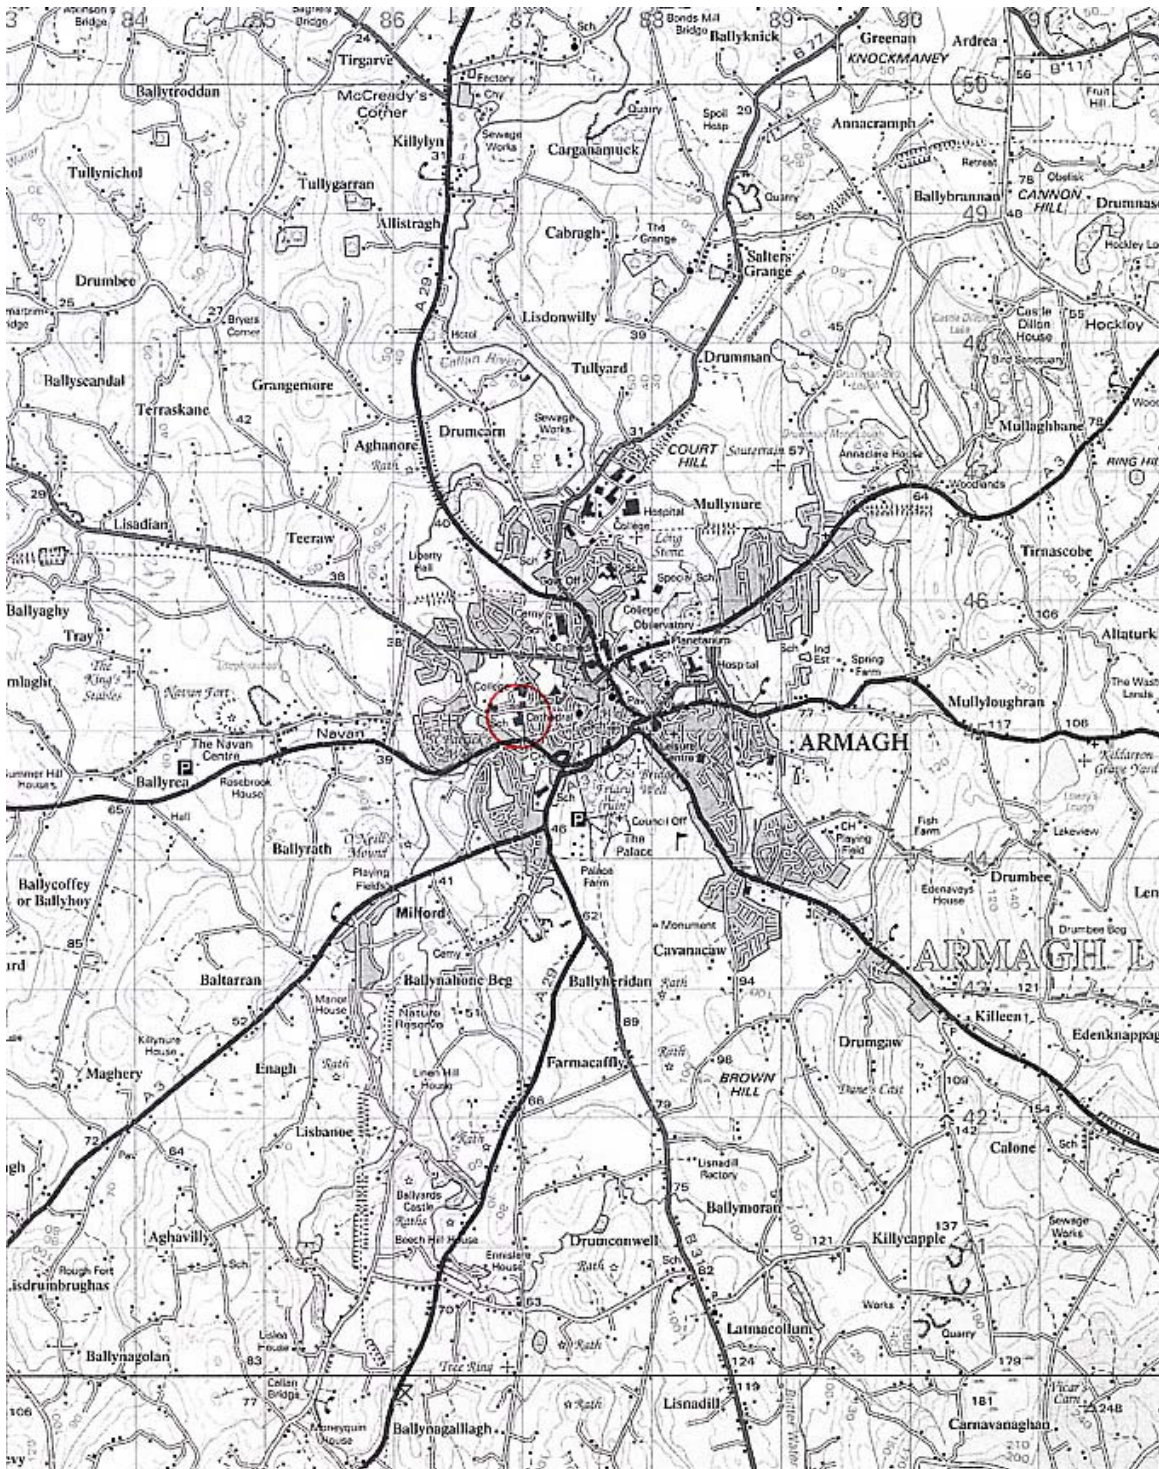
83 84 85 86 87 88 89 90

Atkinson's Bridge
Sagnes Bridge
Bonds Mill Bridge
Ballyknick
Greenan
KNOCKMANEY
Ardrea
B 77
B 111
Tirgarve
Factory
Ballytroddan
McCready's Corner
Chy
Quarry
Spoil Heap
Annacramph
50
Fruit Hill
Killylyn
Sewage Works
Carganamuck
Retreat
Obelisk
Tullynichol
Tullygarran
Quarry
Ballybrannan
CANNON HILL
Drumnasoo
49
Allistragh
Cabragh
The Grange
Hockley Lo
Salters Grange
Drumbee
Bryers Corner
Lisdonwilly
Castle Dillon House
Hockley
Castle Dillon Lake
Callan River
Hotel
Tullyard
Drumman
48
Bird Sanctuary
Ballyscandal
Grangemore
Terraskane
Sewage Works
Mullaghbane
Aghanore
Drumcarn
COURT HILL
Souterrain
Annaclare House
Rath
RING HILL
A 3
A 29
Lisadian
Woodlands
Teeraw
Mullynure
Hospital
College
Long Stone
Tirnascobe
Liberty Hall
Special Sch
Sch
Govt Off
College
Observatory
Ballyaghy
Cemy
Planetarium
46
Tray
Hospital
Ind Est
Spring Farm
Allaturk
The King's Stables
Navan Fort
Sch
Mullyloughran
The Wash Lands
College
Cathedral
ARMAGH
The Navan Centre
Navan
Leisure Centre
Kilfarson Grave Yard
Summer Hill Houses
Ballyrea
Rosebrook House
St Brigid's Well
Friary (ruin)
Hall
Sch
Council Off
Fish Farm
Lakeview
Ballyrath
O'Neill's Mound
The Palace
CH
Playing Field
Drumbee
Playing Fields
Palace Farm
Edenaveys House
Ballycoffey or Ballyhoy
Milford
Drumbee Beg
Monument
Cavanacaw
ARMAGH L
Cemy
Ballynahone Beg
Ballyheridan
Rath
Killeen
Baltarran
Manor House
Nature Reserve
Edenknappagh
Killynure House
Linen Hill House
Rath
Drumgaw
Maghery
Enagh
Farmacaffly
BROWN HILL
Dane's Cast
42
Lisbanoe
Rath
Calone
Sch
Lisnadill Rectory
Ballyards Castle
Raths
Ballymoran
Aghavilly
Beech Hill House
Ennislare House
Drumconwell
Killycapple
Sewage Works
Rough Fort
Lisdrumbrughas
Sch
Rath
Works
Latmacollum
Quarry
Lisloa House
Ballynagolan
Tree Ring
Callan Bridge
Rath
Lisnadill
Vicar's Cairn
Moneyquin House
Ballynagalllagh
Carnavanaghan
B 31
Bitter Water
24 31 27 25 42 29 38 36 39 65 40 41 52 85 72 64 77 83 70 63 66 51 62 46 89 79 75 82 124 119 94 98 121 109 142 154 137 179 181 248 106 117 77 64 57 31 39 45 55 78 56 29